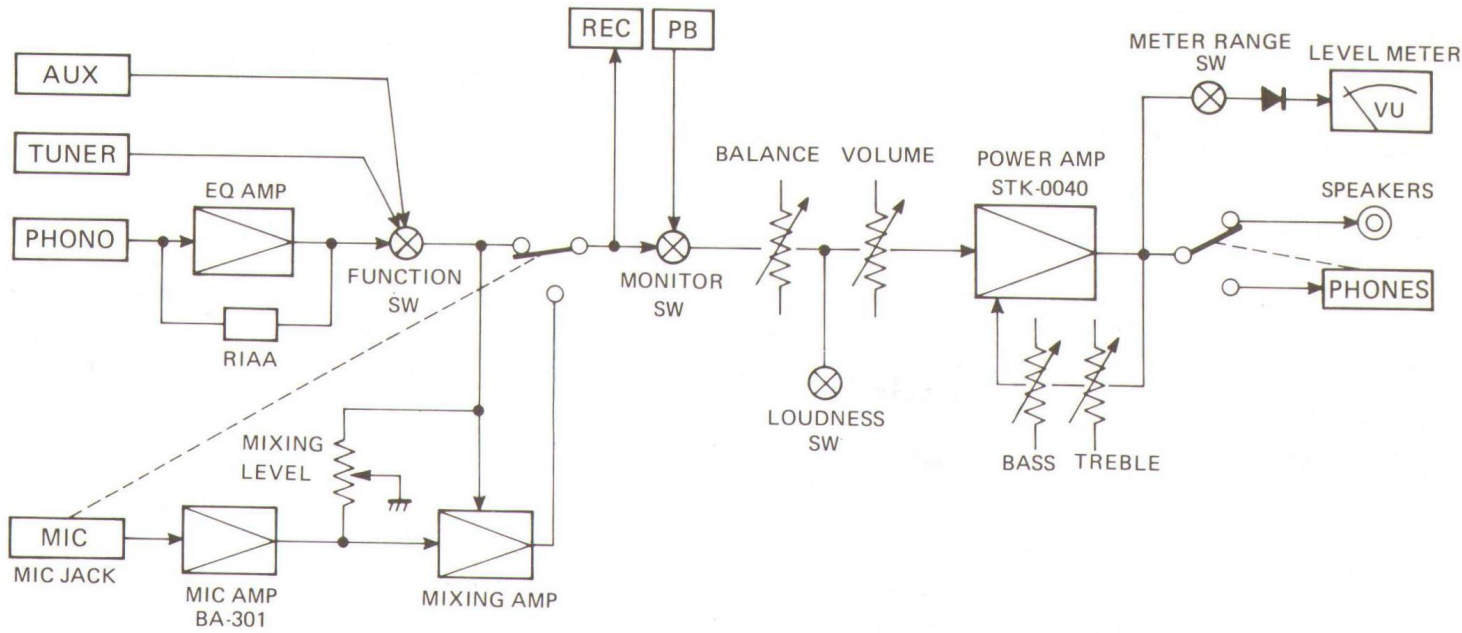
REC
PB
AUX
METER RANGE SW
LEVEL METER
VU
TUNER
BALANCE
VOLUME
POWER AMP STK-0040
EQ AMP
SPEAKERS
PHONO
FUNCTION SW
MONITOR SW
PHONES
RIAA
LOUDNESS SW
MIXING LEVEL
BASS
TREBLE
MIC
MIC JACK
MIC AMP BA-301
MIXING AMP